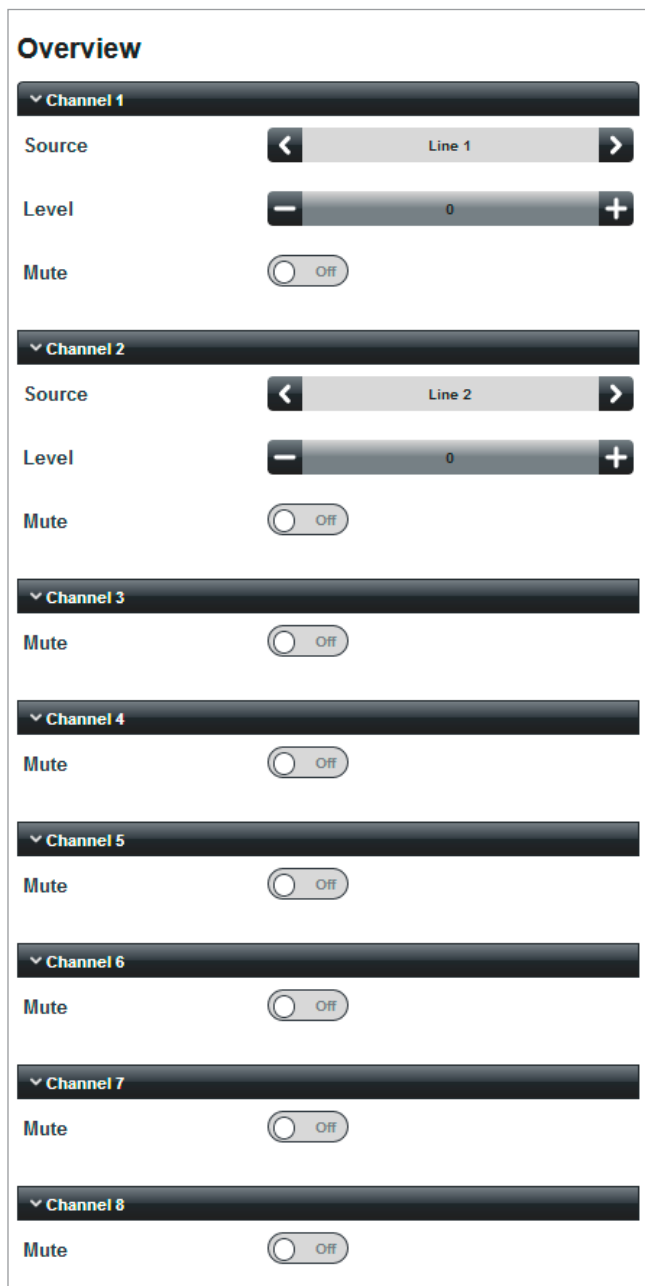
Overview

Channel 1

Source Line 1

Level 0

Mute Off

Channel 2

Source Line 2

Level 0

Mute Off

Channel 3

Mute Off

Channel 4

Mute Off

Channel 5

Mute Off

Channel 6

Mute Off

Channel 7

Mute Off

Channel 8

Mute Off